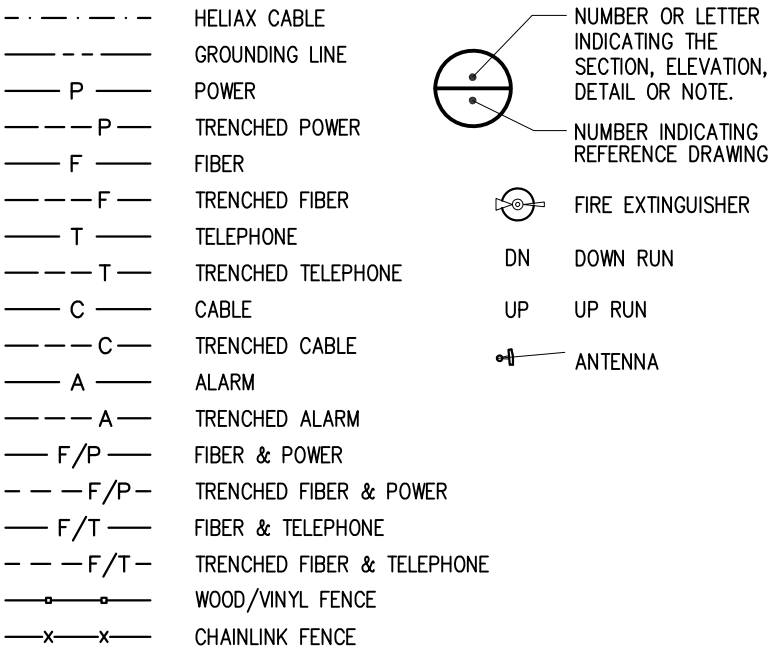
HELIAX CABLE
GROUNDING LINE
P POWER
P TRENCHED POWER
F FIBER
F TRENCHED FIBER
T TELEPHONE
T TRENCHED TELEPHONE
C CABLE
C TRENCHED CABLE
A ALARM
A TRENCHED ALARM
F/P FIBER & POWER
F/P TRENCHED FIBER & POWER
F/T FIBER & TELEPHONE
F/T TRENCHED FIBER & TELEPHONE
WOOD/VINYL FENCE
x x CHAINLINK FENCE

NUMBER OR LETTER INDICATING THE SECTION, ELEVATION, DETAIL OR NOTE.
NUMBER INDICATING REFERENCE DRAWING
FIRE EXTINGUISHER
DN DOWN RUN
UP UP RUN
ANTENNA